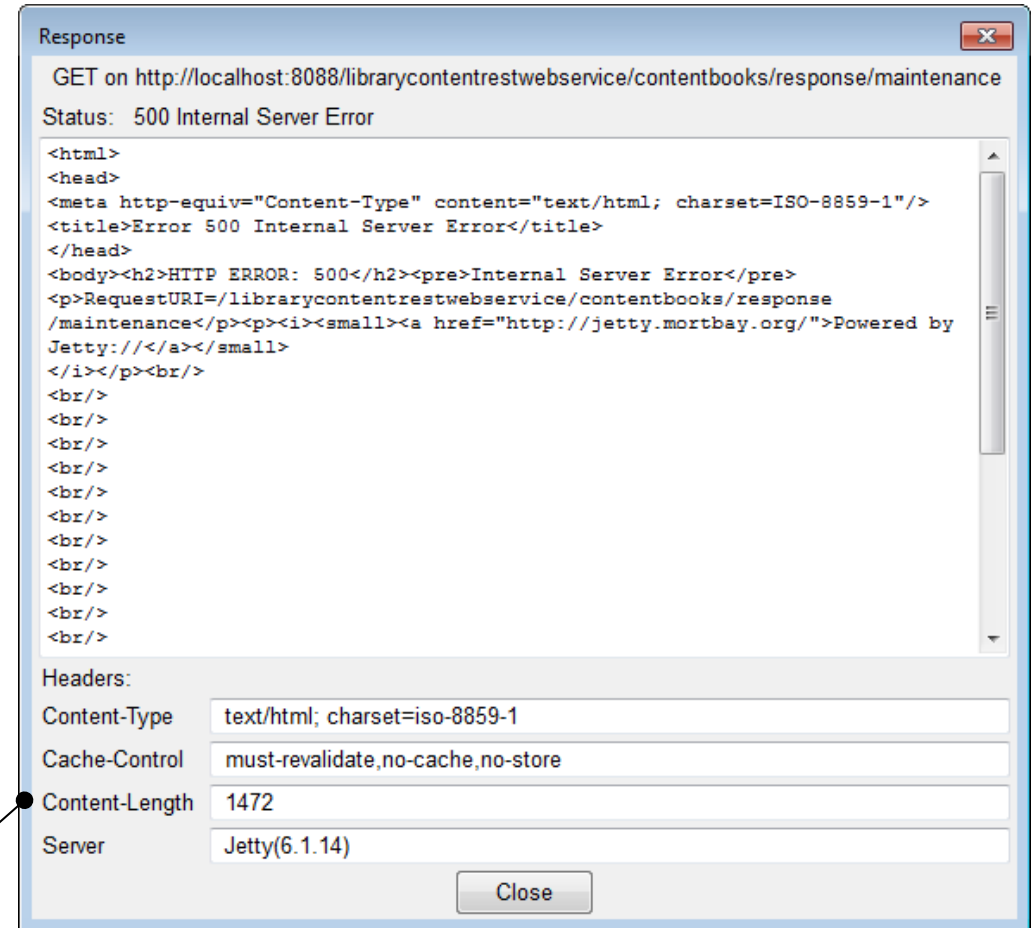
Response

GET on http://localhost:8088/librarycontentrestwebservice/contentbooks/response/maintenance

Status: 500 Internal Server Error

<html>
<head>
<meta http-equiv="Content-Type" content="text/html; charset=ISO-8859-1"/>
<title>Error 500 Internal Server Error</title>
</head>
<body><h2>HTTP ERROR: 500</h2><pre>Internal Server Error</pre>
<p>RequestURI=/librarycontentrestwebservice/contentbooks/response
/maintenance</p><p><i><small><a href="http://jetty.mortbay.org/">Powered by
Jetty://</a></small>
</i></p><br/>
<br/>
<br/>
<br/>
<br/>
<br/>
<br/>
<br/>
<br/>
<br/>
<br/>
<br/>

Headers:

| | |
|---|---|
| Content-Type | text/html; charset=iso-8859-1 |
| Cache-Control | must-revalidate,no-cache,no-store |
| Content-Length | 1472 |
| Server | Jetty(6.1.14) |

Close